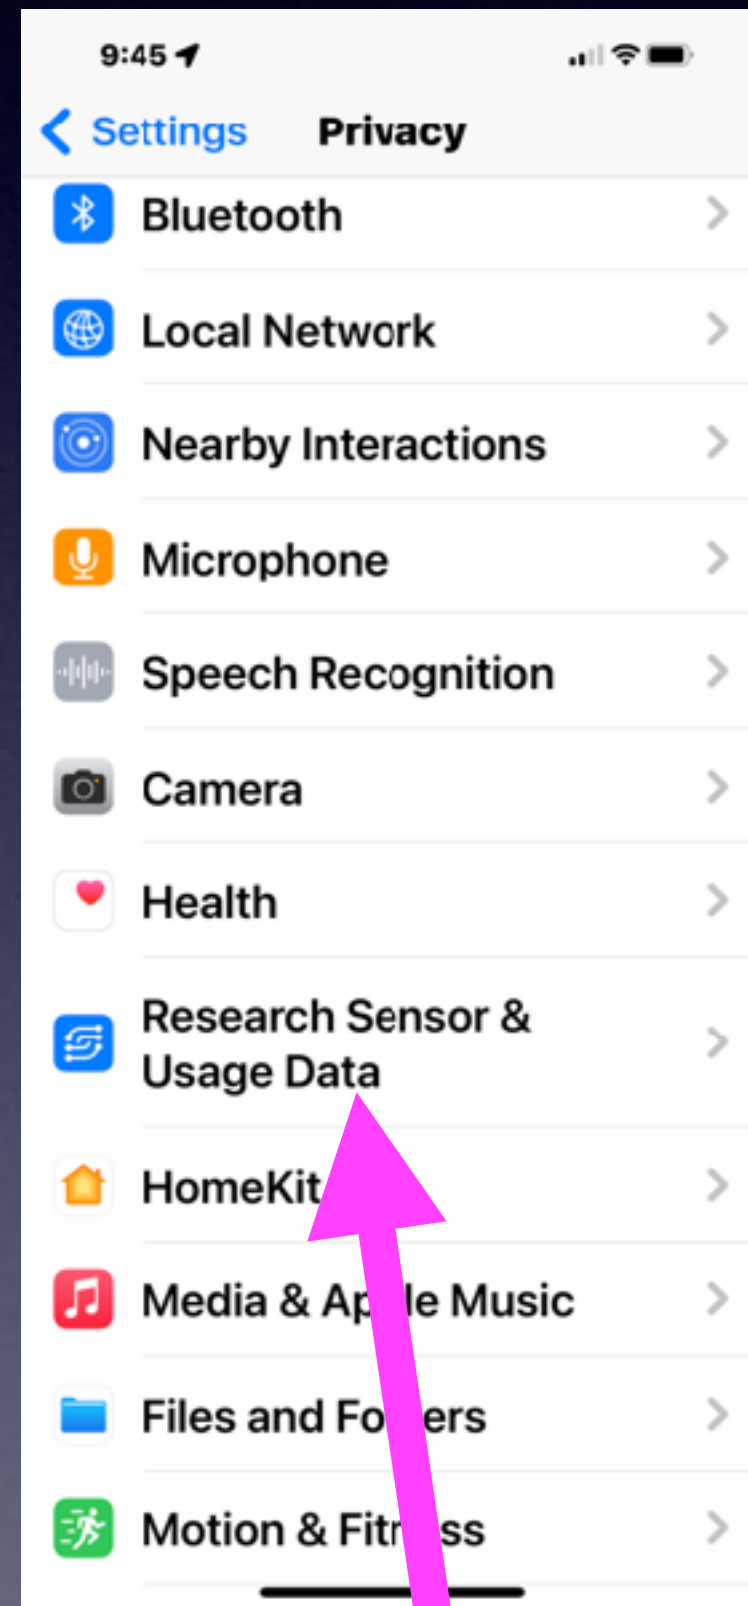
9:45

Settings Privacy

Bluetooth

Local Network

Nearby Interactions

Microphone

Speech Recognition

Camera

Health

Research Sensor & Usage Data

HomeKit

Media & Ap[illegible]le Music

Files and Fo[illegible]ers

Motion & Fit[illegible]ss